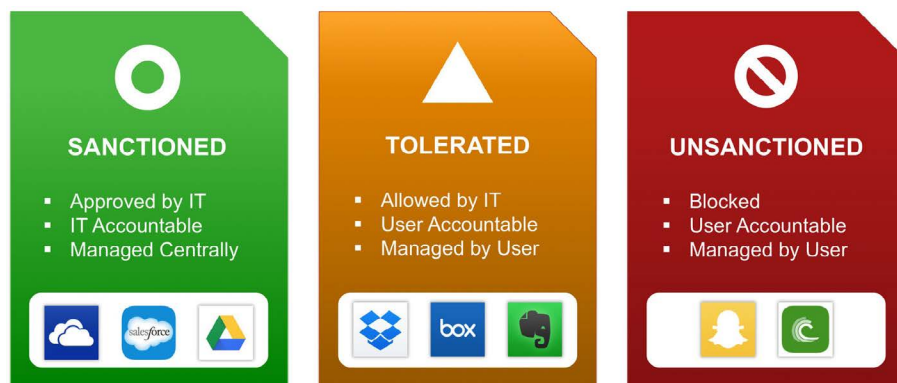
SANCTIONED

- Approved by IT
- IT Accountable
- Managed Centrally

salesforce

TOLERATED

- Allowed by IT
- User Accountable
- Managed by User

box

UNSANCTIONED

- Blocked
- User Accountable
- Managed by User